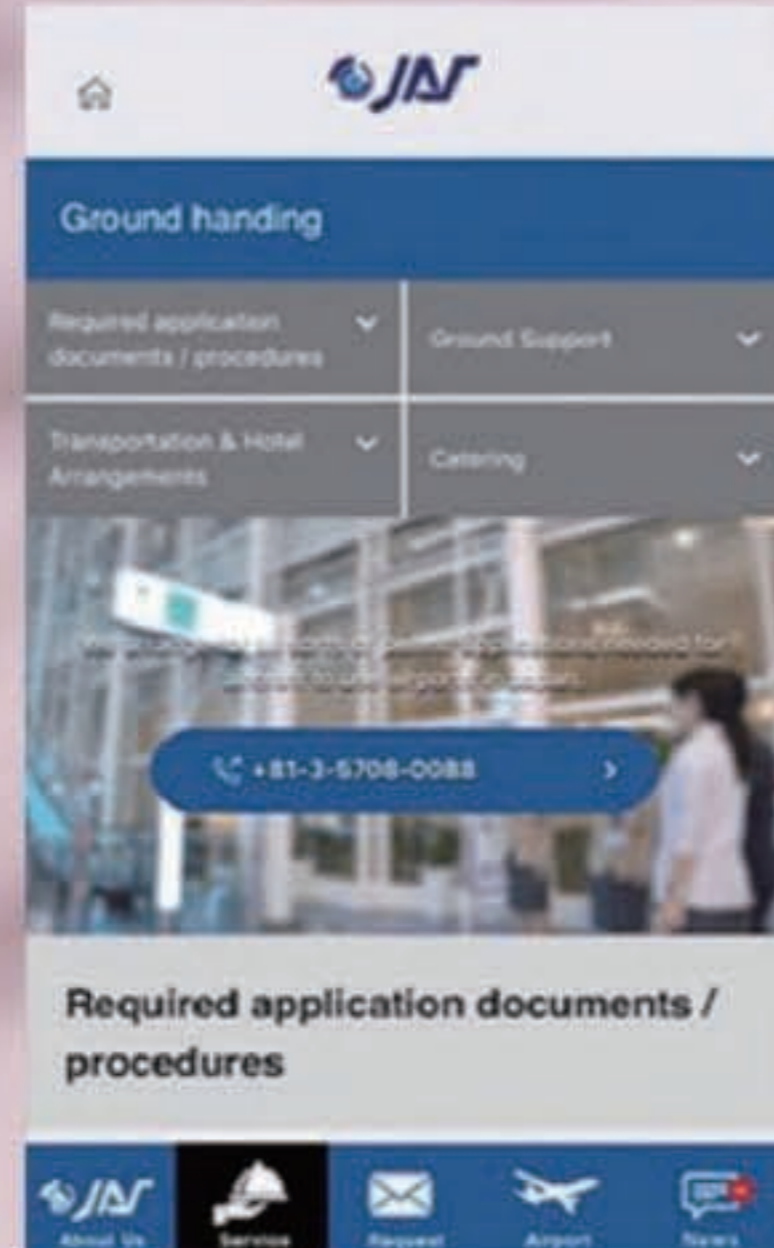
JAS

Ground handing

Required application documents / procedures

Ground Support

Transportation & Hotel Arrangements

Catering

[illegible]

+81-3-5708-0088

Required application documents / procedures

JAS
About Us

Service

Request

Airport

News